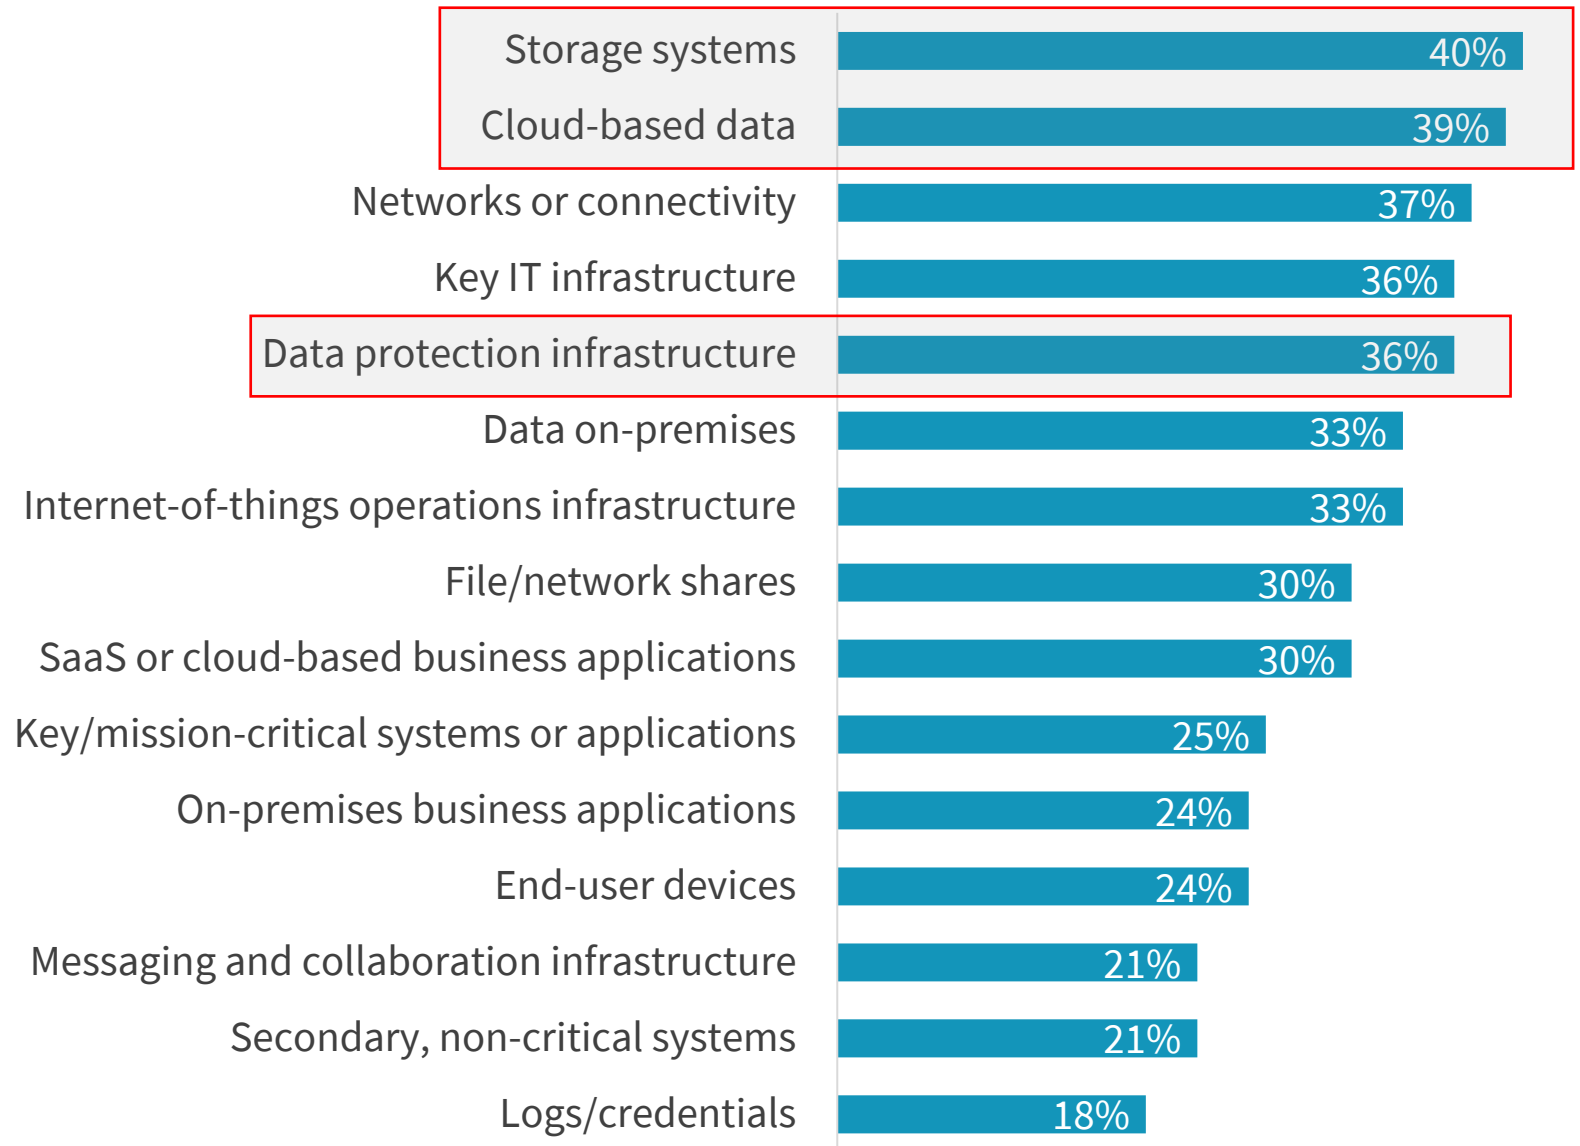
Storage systems 40%
Cloud-based data 39%
Networks or connectivity 37%
Key IT infrastructure 36%
Data protection infrastructure 36%
Data on-premises 33%
Internet-of-things operations infrastructure 33%
File/network shares 30%
SaaS or cloud-based business applications 30%
Key/mission-critical systems or applications 25%
On-premises business applications 24%
End-user devices 24%
Messaging and collaboration infrastructure 21%
Secondary, non-critical systems 21%
Logs/credentials 18%